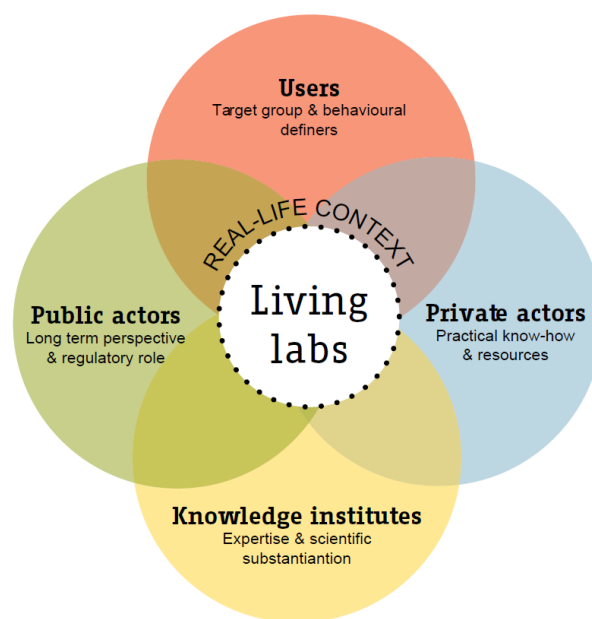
Users
Target group & behavioural definers

REAL-LIFE CONTEXT

Public actors
Long term perspective & regulatory role

Living labs

Private actors
Practical know-how & resources

Knowledge institutes
Expertise & scientific substantiantion